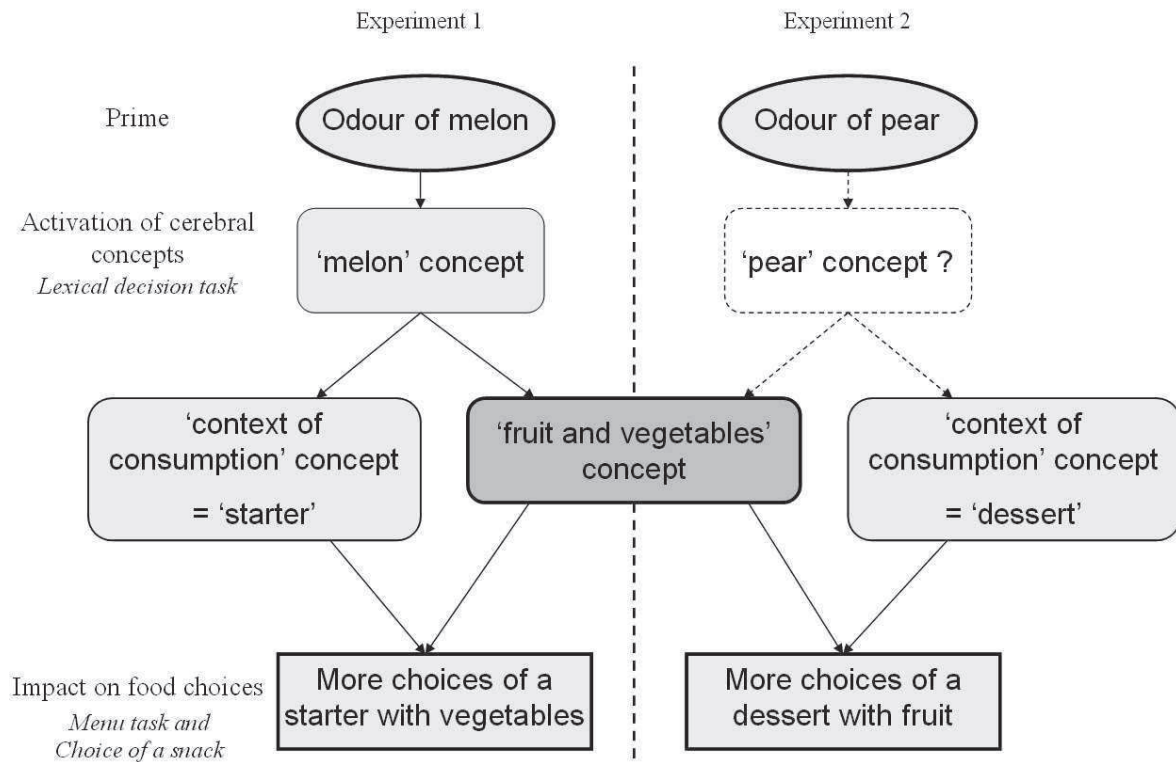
Experiment 1

Experiment 2

Prime

Odour of melon

Odour of pear

Activation of cerebral concepts
*Lexical decision task*

'melon' concept

'pear' concept ?

'context of consumption' concept = 'starter'

'fruit and vegetables' concept

'context of consumption' concept = 'dessert'

Impact on food choices
*Menu task and Choice of a snack*

More choices of a starter with vegetables

More choices of a dessert with fruit